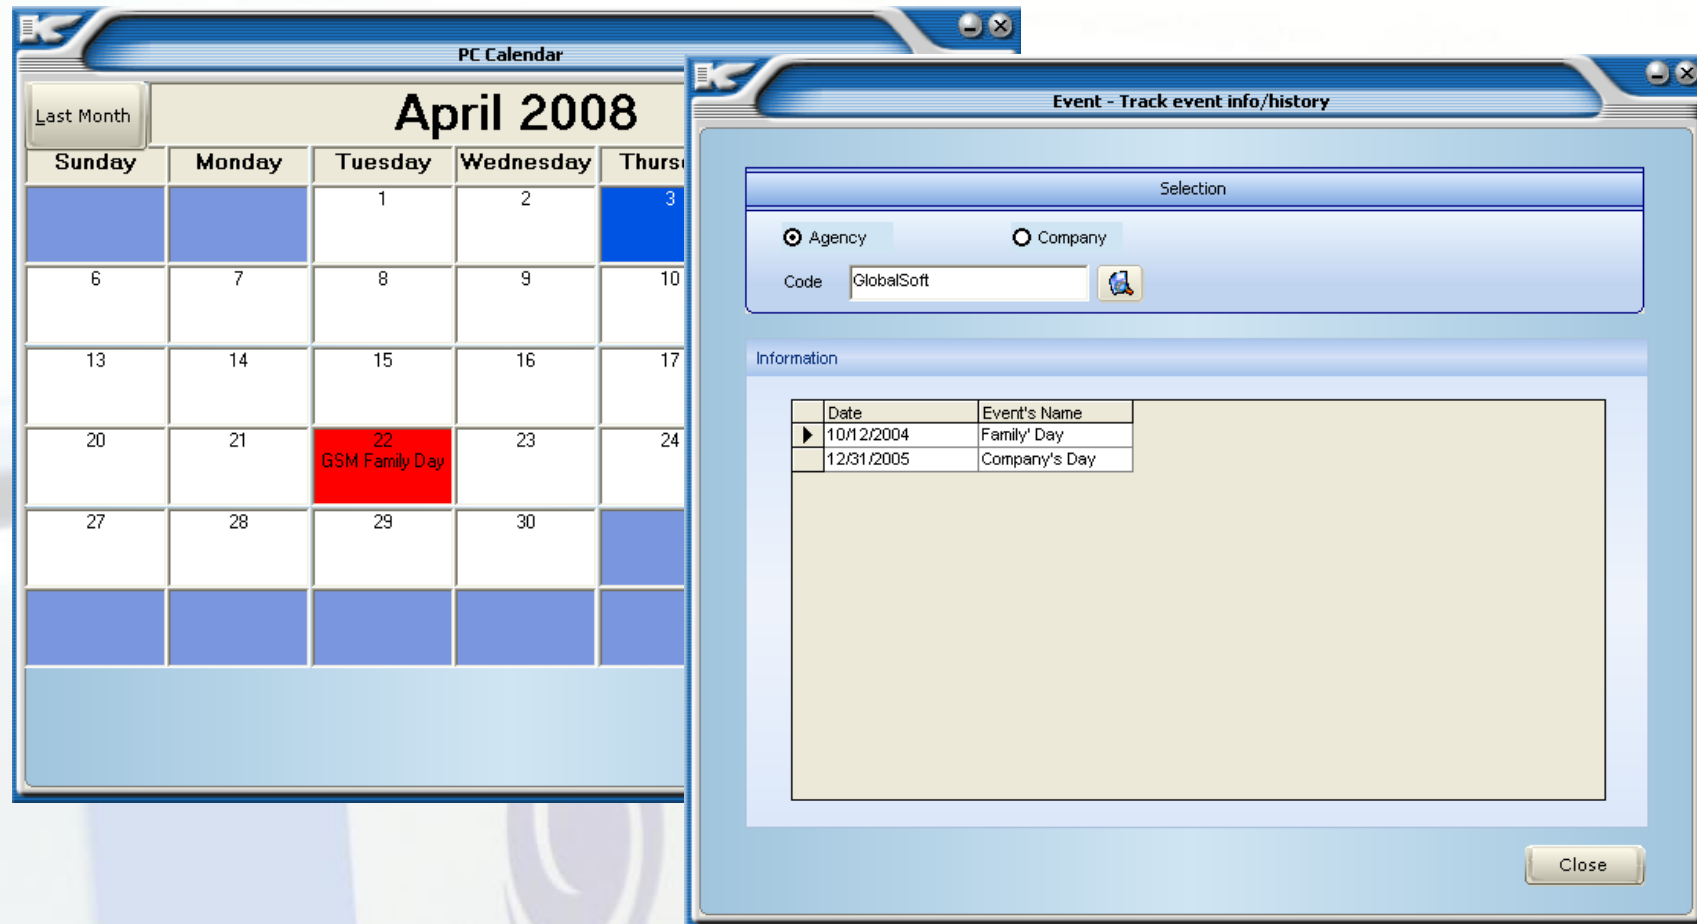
PC Calendar

Last Month

April 2008

| Sunday | Monday | Tuesday | Wednesday | Thurs |
|---|---|---|---|---|
| | | 1 | 2 | 3 |
| 6 | 7 | 8 | 9 | 10 |
| 13 | 14 | 15 | 16 | 17 |
| 20 | 21 | 22 GSM Family Day | 23 | 24 |
| 27 | 28 | 29 | 30 | |

Event - Track event info/history

Selection

Agency

Company

Code GlobalSoft

Information

| Date | Event's Name |
|---|---|
| 10/12/2004 | Family' Day |
| 12/31/2005 | Company's Day |

Close